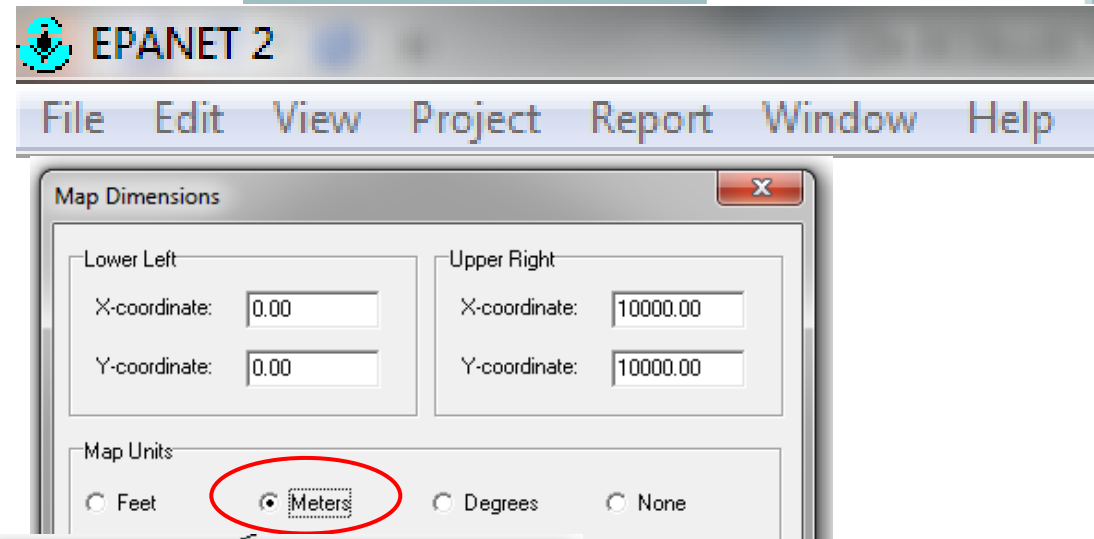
EPANET 2

File Edit View Project Report Window Help

Map Dimensions

Lower Left
X-coordinate: 0.00
Y-coordinate: 0.00

Upper Right
X-coordinate: 10000.00
Y-coordinate: 10000.00

Map Units
Feet Meters Degrees None